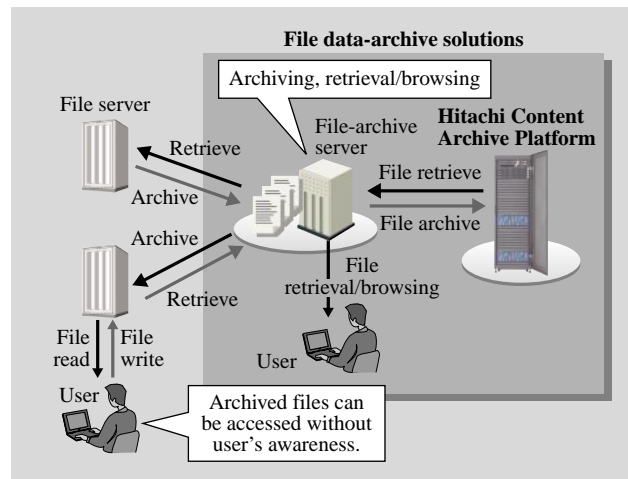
File data-archive solutions

Archiving, retrieval/browsing

File server

Retrieve

Archive

File-archive server

Hitachi Content Archive Platform

File retrieve

File archive

Archive

Retrieve

File retrieval/browsing

File read

File write

User

User

Archived files can be accessed without user's awareness.